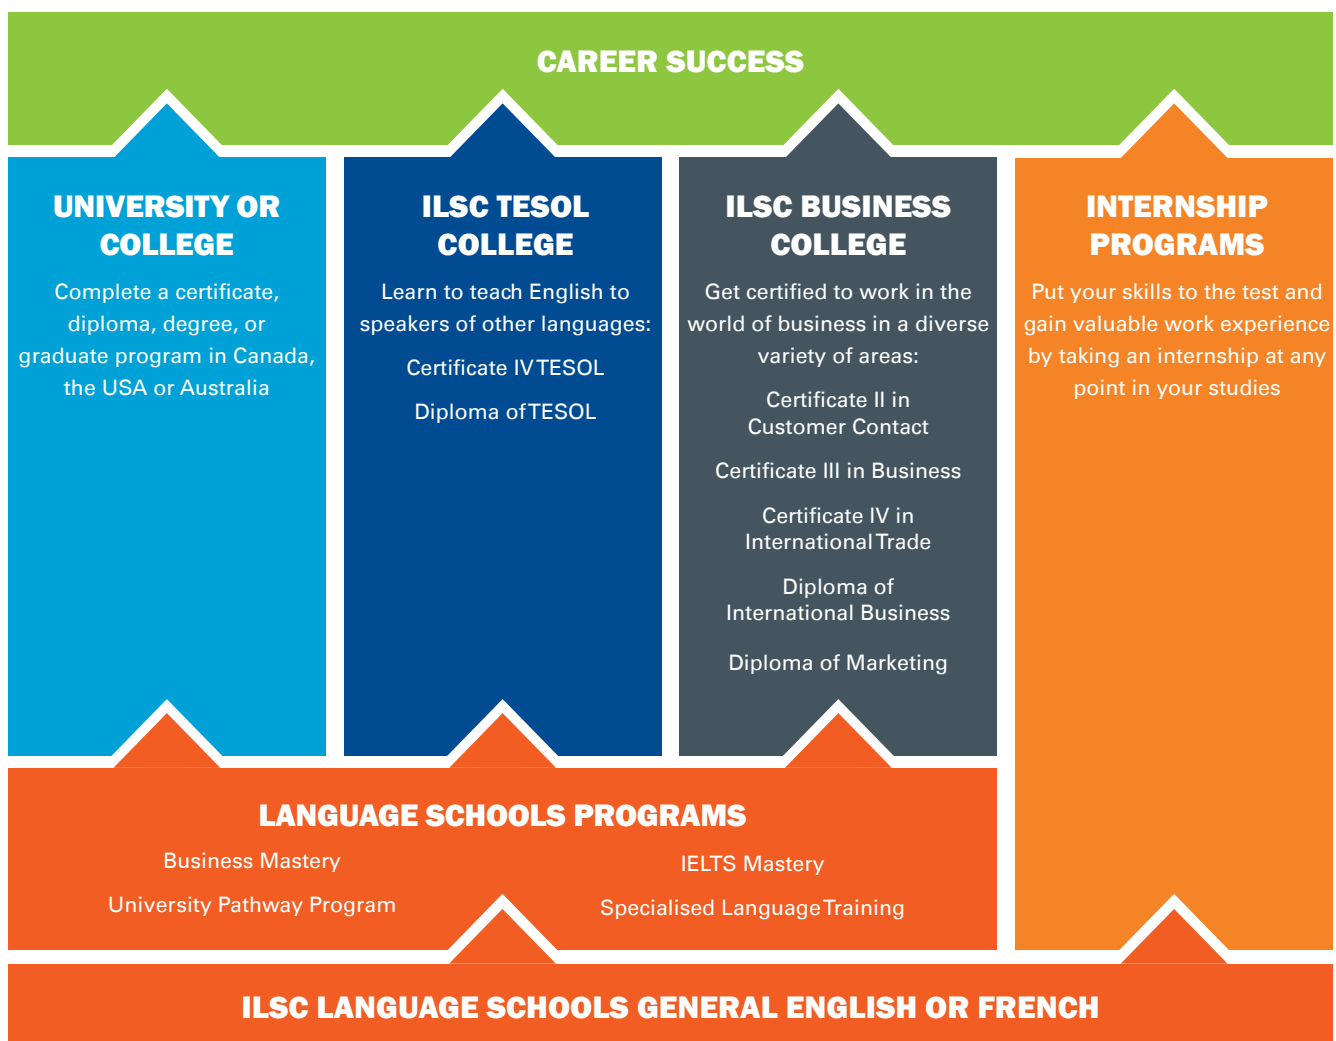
CAREER SUCCESS

UNIVERSITY OR COLLEGE

Complete a certificate, diploma, degree, or graduate program in Canada, the USA or Australia

ILSC TESOL COLLEGE

Learn to teach English to speakers of other languages:

Certificate IV TESOL

Diploma of TESOL

ILSC BUSINESS COLLEGE

Get certified to work in the world of business in a diverse variety of areas:

Certificate II in Customer Contact

Certificate III in Business

Certificate IV in International Trade

Diploma of International Business

Diploma of Marketing

INTERNSHIP PROGRAMS

Put your skills to the test and gain valuable work experience by taking an internship at any point in your studies

LANGUAGE SCHOOLS PROGRAMS

Business Mastery

University Pathway Program

IELTS Mastery

Specialised Language Training

ILSC LANGUAGE SCHOOLS GENERAL ENGLISH OR FRENCH